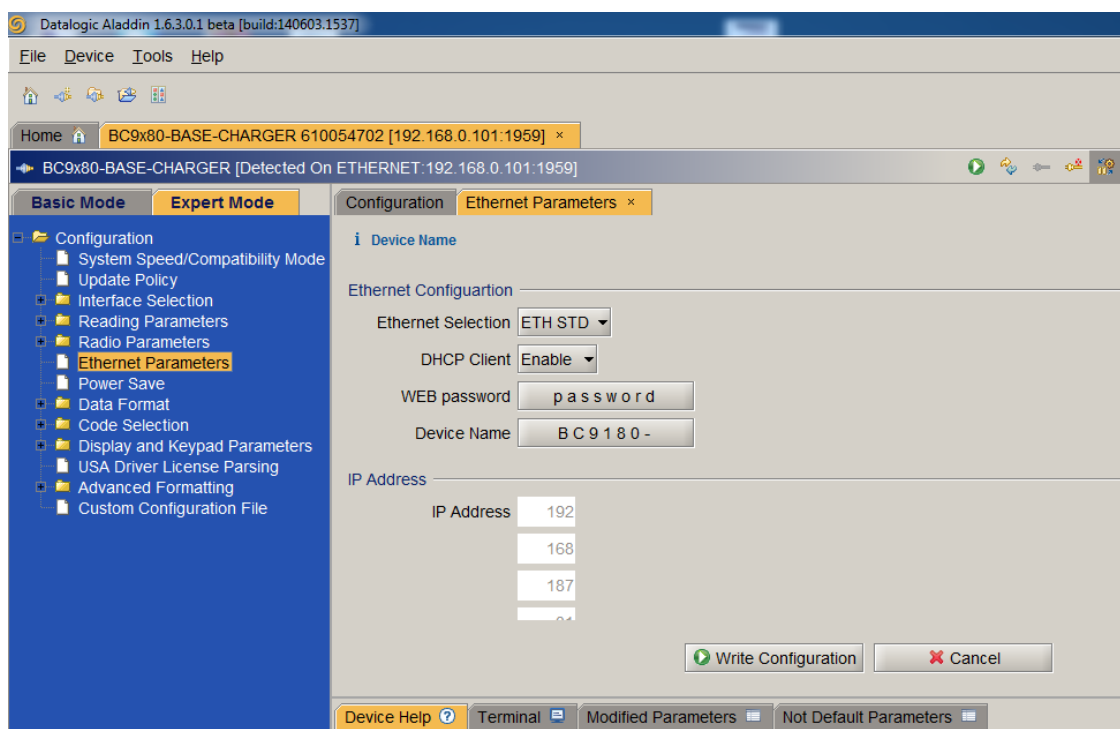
Datalogic Aladdin 1.6.3.0.1 beta [build:140603.1537]

File Device Tools Help

Home

BC9x80-BASE-CHARGER 610054702 [192.168.0.101:1959] ×

BC9x80-BASE-CHARGER [Detected On ETHERNET:192.168.0.101:1959]

Basic Mode
Expert Mode

Configuration
System Speed/Compatibility Mode
Update Policy
Interface Selection
Reading Parameters
Radio Parameters
Ethernet Parameters
Power Save
Data Format
Code Selection
Display and Keypad Parameters
USA Driver License Parsing
Advanced Formatting
Custom Configuration File

Configuration
Ethernet Parameters ×

i Device Name

Ethernet Configuartion

Ethernet Selection ETH STD
DHCP Client Enable
WEB password password
Device Name BC9180-

IP Address

IP Address 192
168
187
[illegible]

Write Configuration
Cancel

Device Help
Terminal
Modified Parameters
Not Default Parameters